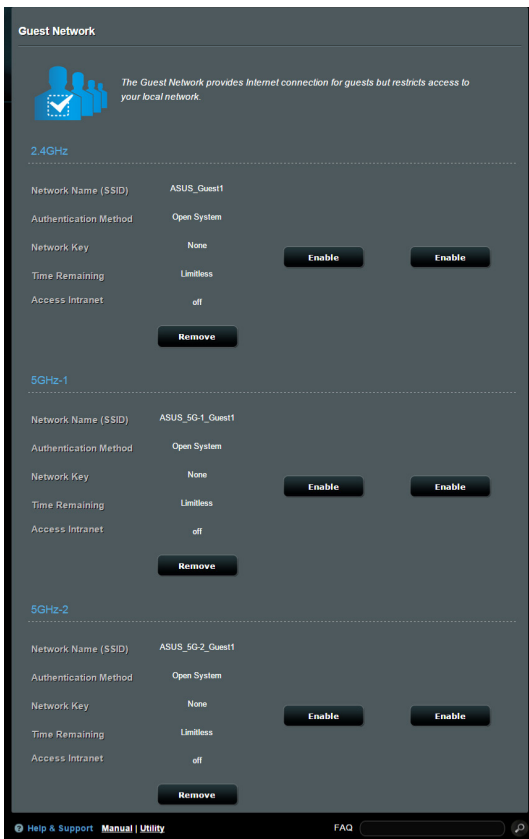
Guest Network

The Guest Network provides Internet connection for guests but restricts access to your local network.

2.4GHz

| | | | |
|---|---|---|---|
| Network Name (SSID) | ASUS_Guest1 | | |
| Authentication Method | Open System | | |
| Network Key | None | Enable | Enable |
| Time Remaining | Limitless | | |
| Access Intranet | off | | |

Remove

5GHz-1

| | | | |
|---|---|---|---|
| Network Name (SSID) | ASUS_5G-1_Guest1 | | |
| Authentication Method | Open System | | |
| Network Key | None | Enable | Enable |
| Time Remaining | Limitless | | |
| Access Intranet | off | | |

Remove

5GHz-2

| | | | |
|---|---|---|---|
| Network Name (SSID) | ASUS_5G-2_Guest1 | | |
| Authentication Method | Open System | | |
| Network Key | None | Enable | Enable |
| Time Remaining | Limitless | | |
| Access Intranet | off | | |

Remove

Help & Support Manual | Utility FAQ